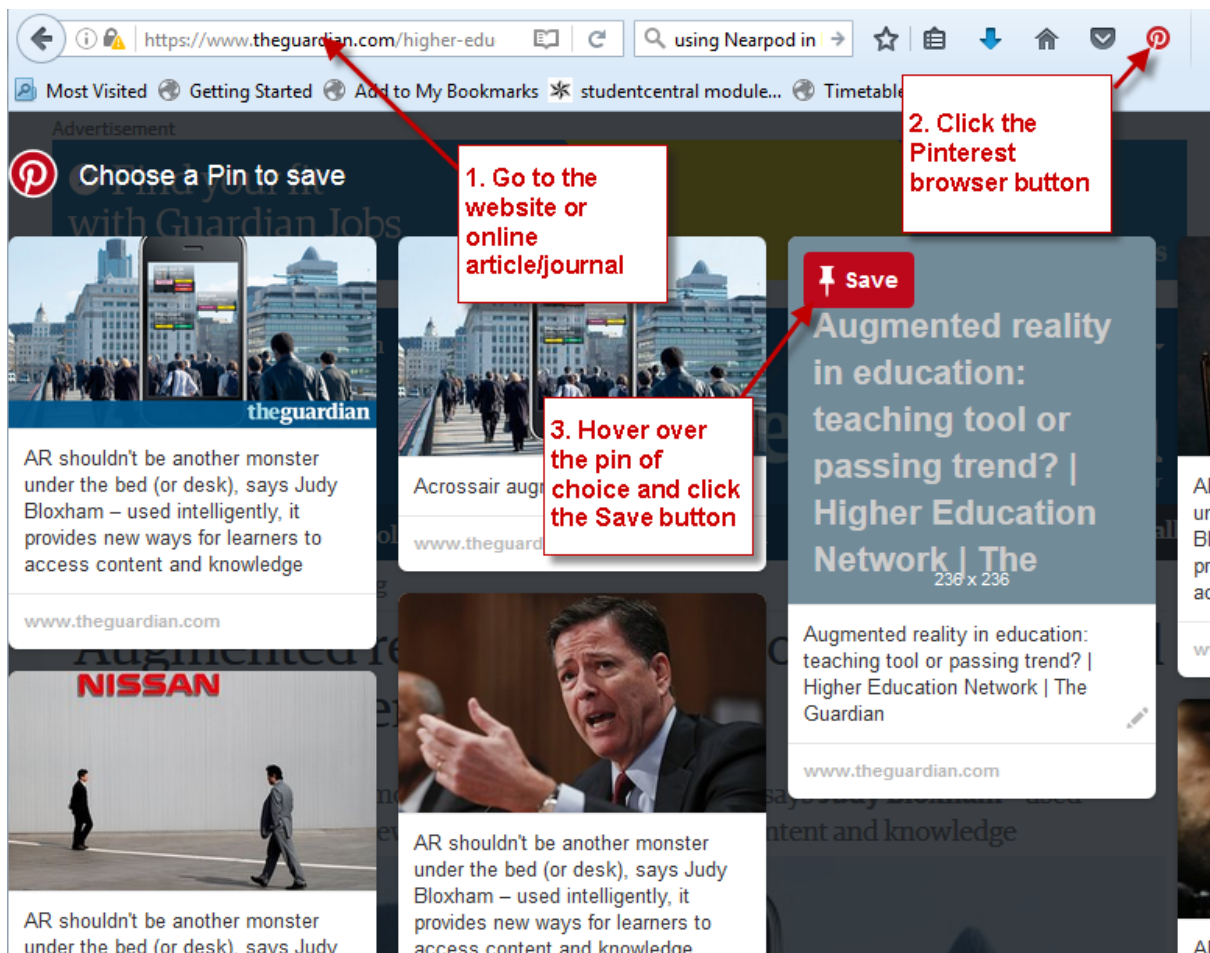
https://www.theguardian.com/higher-edu

using Nearpod in

Most Visited Getting Started Add to My Bookmarks studentcentral module... Timetable

Advertisement

Choose a Pin to save

Find your fit with Guardian Jobs

1. Go to the website or online article/journal

2. Click the Pinterest browser button

theguardian

AR shouldn't be another monster under the bed (or desk), says Judy Bloxham – used intelligently, it provides new ways for learners to access content and knowledge

www.theguardian.com

Acrossair augm

www.theguard

3. Hover over the pin of choice and click the Save button

Save

Augmented reality in education: teaching tool or passing trend? | Higher Education Network | The

236 x 236

Augmented reality in education: teaching tool or passing trend? | Higher Education Network | The Guardian

www.theguardian.com

NISSAN

AR shouldn't be another monster under the bed (or desk), says Judy

AR shouldn't be another monster under the bed (or desk), says Judy Bloxham – used intelligently, it provides new ways for learners to access content and knowledge

Augmented re

says Judy Bloxham – used

ontent and knowledge

Al
ur
Bl
pr
ac

w